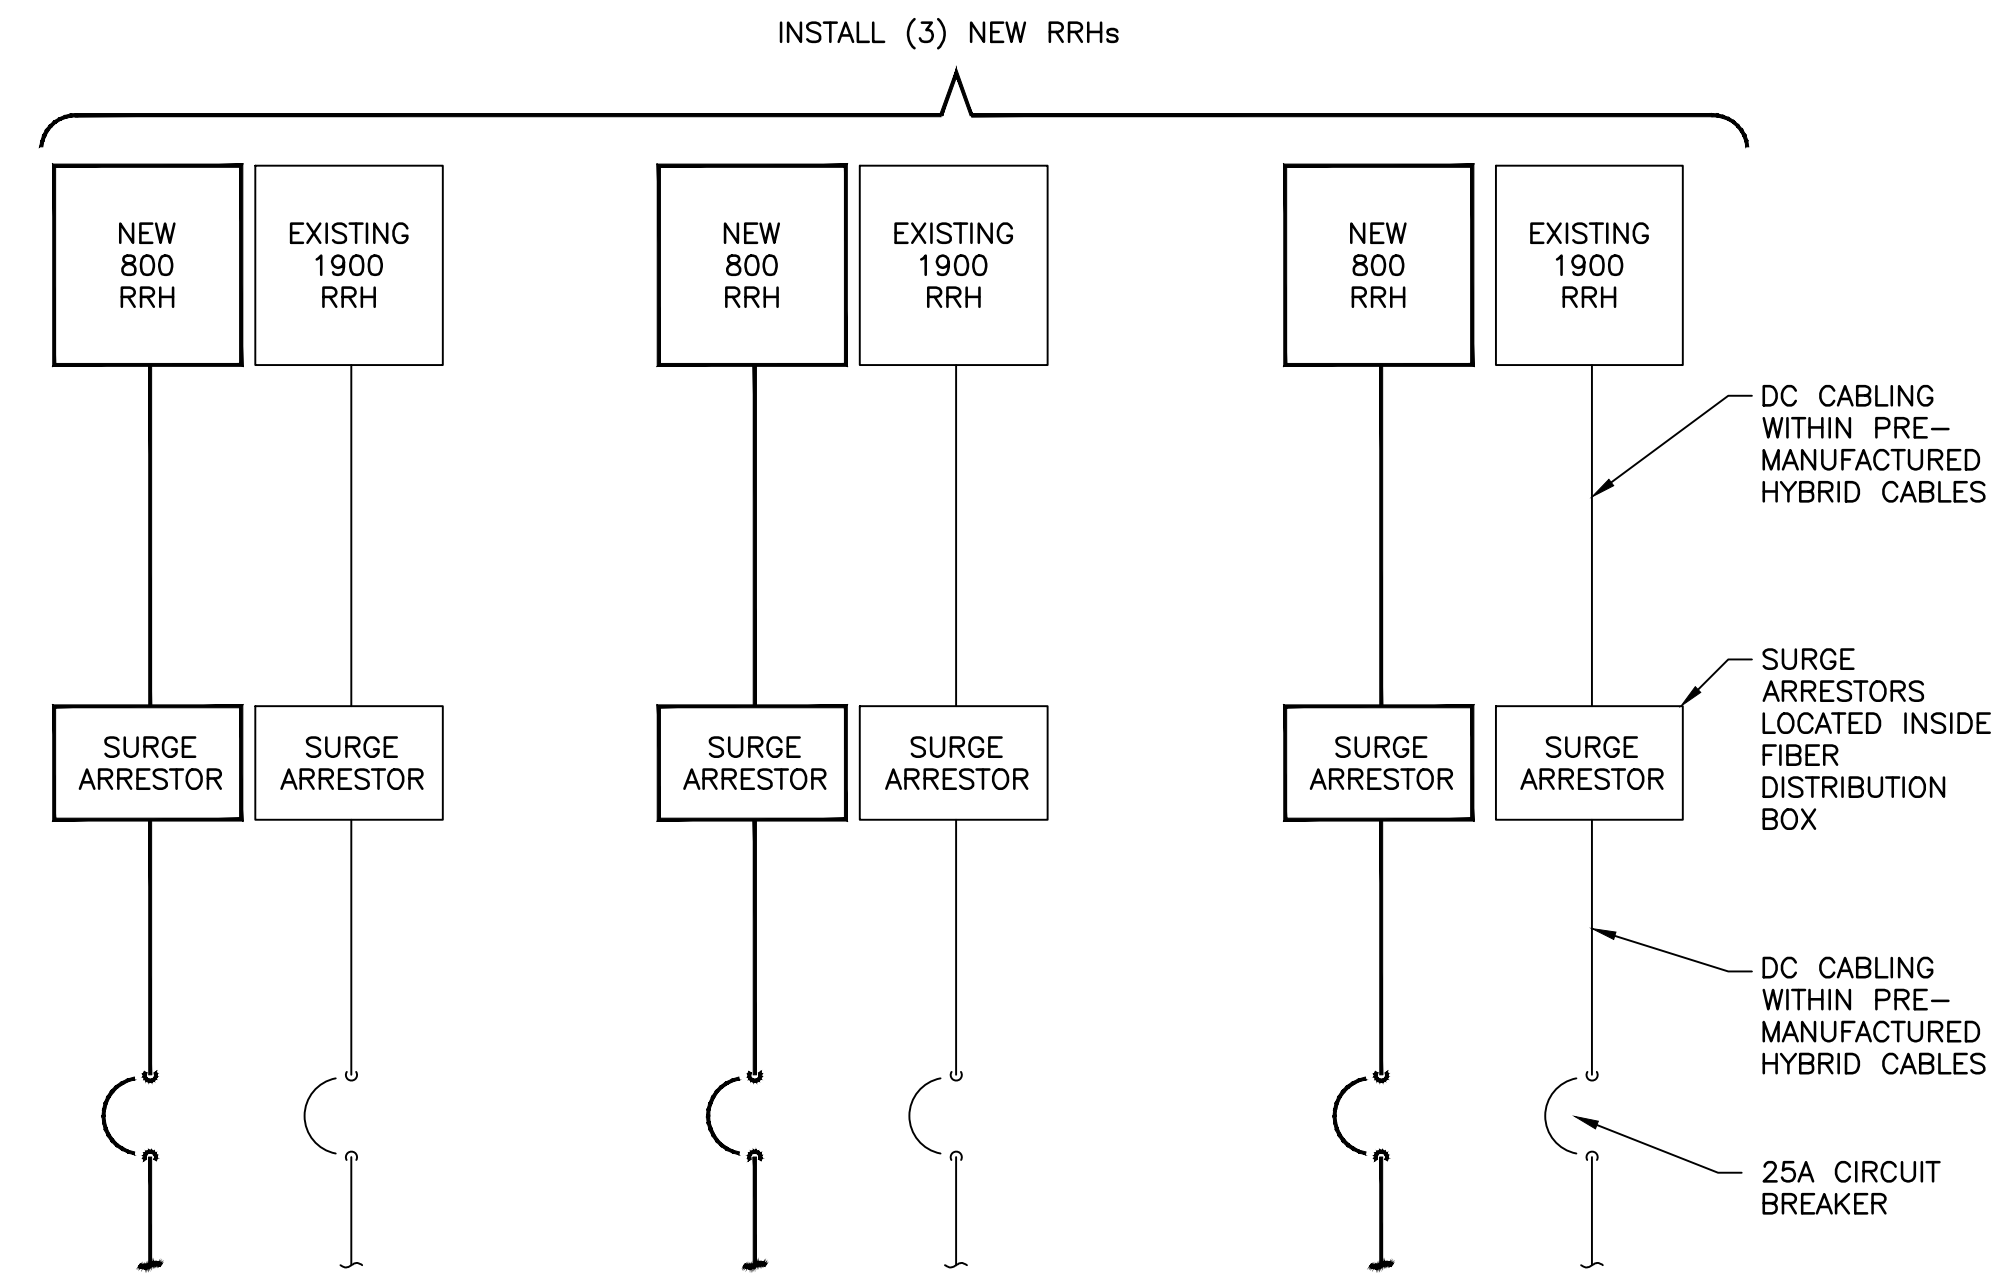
INSTALL (3) NEW RRHs

NEW 800 RRH

EXISTING 1900 RRH

NEW 800 RRH

EXISTING 1900 RRH

NEW 800 RRH

EXISTING 1900 RRH

DC CABLING WITHIN PRE– MANUFACTURED HYBRID CABLES

SURGE ARRESTOR

SURGE ARRESTOR

SURGE ARRESTOR

SURGE ARRESTOR

SURGE ARRESTOR

SURGE ARRESTOR

SURGE ARRESTORS LOCATED INSIDE FIBER DISTRIBUTION BOX

DC CABLING WITHIN PRE– MANUFACTURED HYBRID CABLES

25A CIRCUIT BREAKER